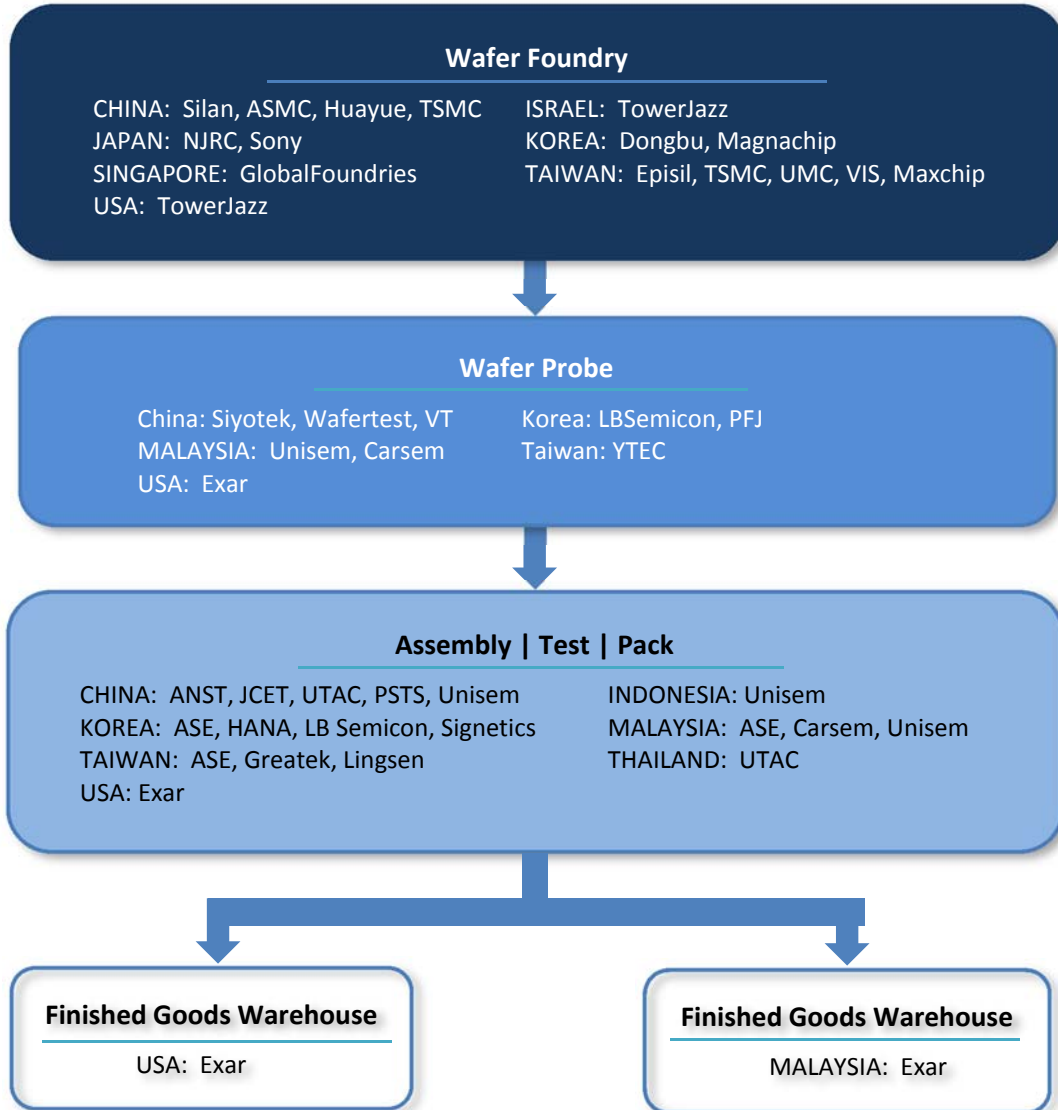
**Wafer Foundry**

CHINA: Silan, ASMC, Huayue, TSMC
JAPAN: NJRC, Sony
SINGAPORE: GlobalFoundries
USA: TowerJazz

ISRAEL: TowerJazz
KOREA: Dongbu, Magnachip
TAIWAN: Episil, TSMC, UMC, VIS, Maxchip

**Wafer Probe**

China: Siyotek, Wafertest, VT
MALAYSIA: Unisem, Carsem
USA: Exar

Korea: LBSemicon, PFJ
Taiwan: YTEC

**Assembly | Test | Pack**

CHINA: ANST, JCET, UTAC, PSTS, Unisem
KOREA: ASE, HANA, LB Semicon, Signetics
TAIWAN: ASE, Greatek, Lingsen
USA: Exar

INDONESIA: Unisem
MALAYSIA: ASE, Carsem, Unisem
THAILAND: UTAC

**Finished Goods Warehouse**

USA: Exar

**Finished Goods Warehouse**

MALAYSIA: Exar